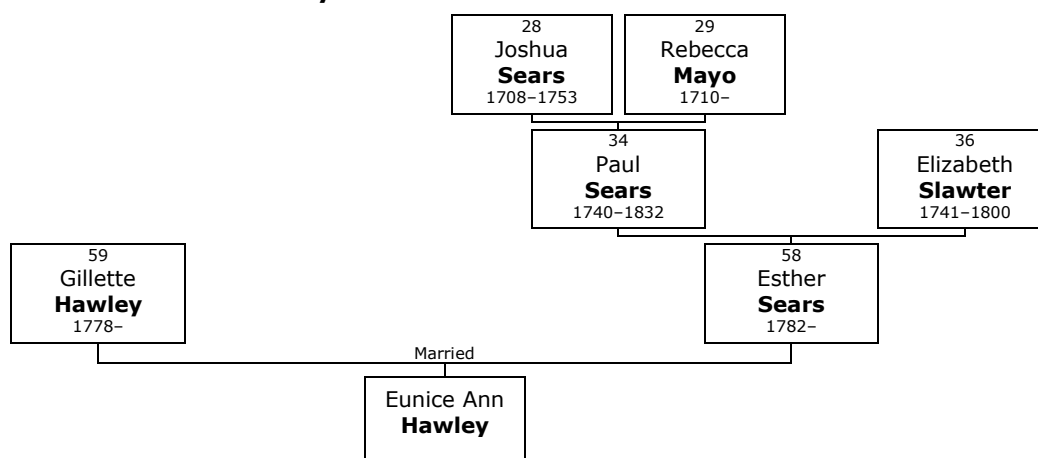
28
Joshua
**Sears**
1708–1753

29
Rebecca
**Mayo**
1710–

34
Paul
**Sears**
1740–1832

36
Elizabeth
**Slawter**
1741–1800

59
Gillette
**Hawley**
1778–

58
Esther
**Sears**
1782–

Married

Eunice Ann
**Hawley**